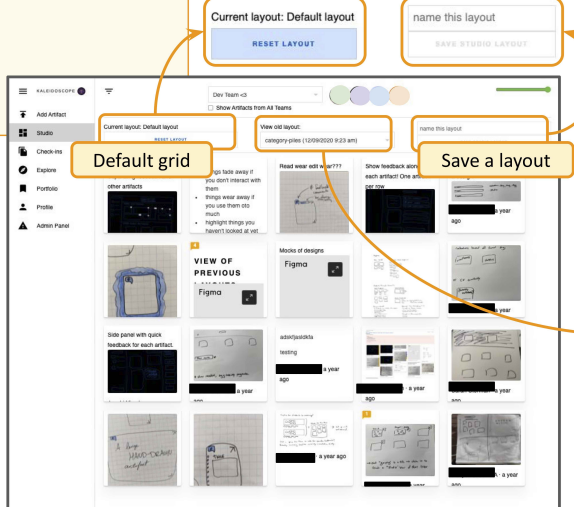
Current layout: Default layout

RESET LAYOUT

name this layout

SAVE STUDIO LAYOUT

KALEIDOSCOPE

Add Artifact

Studio

Check-ins

Explore

Portfolio

Profile

Admin Panel

Dev Team <3

Show Artifacts from All Teams

Current layout: Default layout

RESET LAYOUT

View old layout:

category-piles (12/09/2020 9:23 am)

name this layout

Default grid

Save a layout

other artifacts

things fade away if you don't interact with them

• things wear away if you use them oto much

• highlight things you haven't looked at yet

Read wear edit wear???

Show feedback along each artifact! One artifact per row

a year ago

VIEW OF PREVIOUS

Figma

Mocks of designs

Figma

Side panel with quick feedback for each artifact.

adskfjaskfa

testing

a year ago

a year

a year

a year ago

a year ago

a year

ago

A large HAND-DRAWN artifact